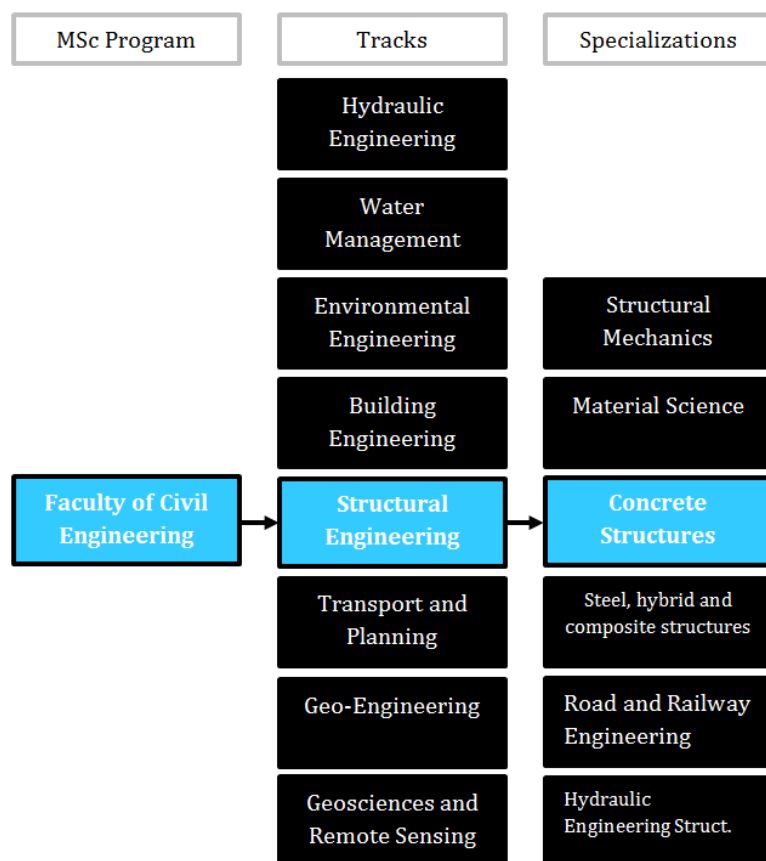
MSc Program

Tracks

Specializations

Hydraulic Engineering

Water Management

Environmental Engineering

Building Engineering

Structural Engineering

Transport and Planning

Geo-Engineering

Geosciences and Remote Sensing

Faculty of Civil Engineering

Structural Mechanics

Material Science

Concrete Structures

Steel, hybrid and composite structures

Road and Railway Engineering

Hydraulic Engineering Struct.